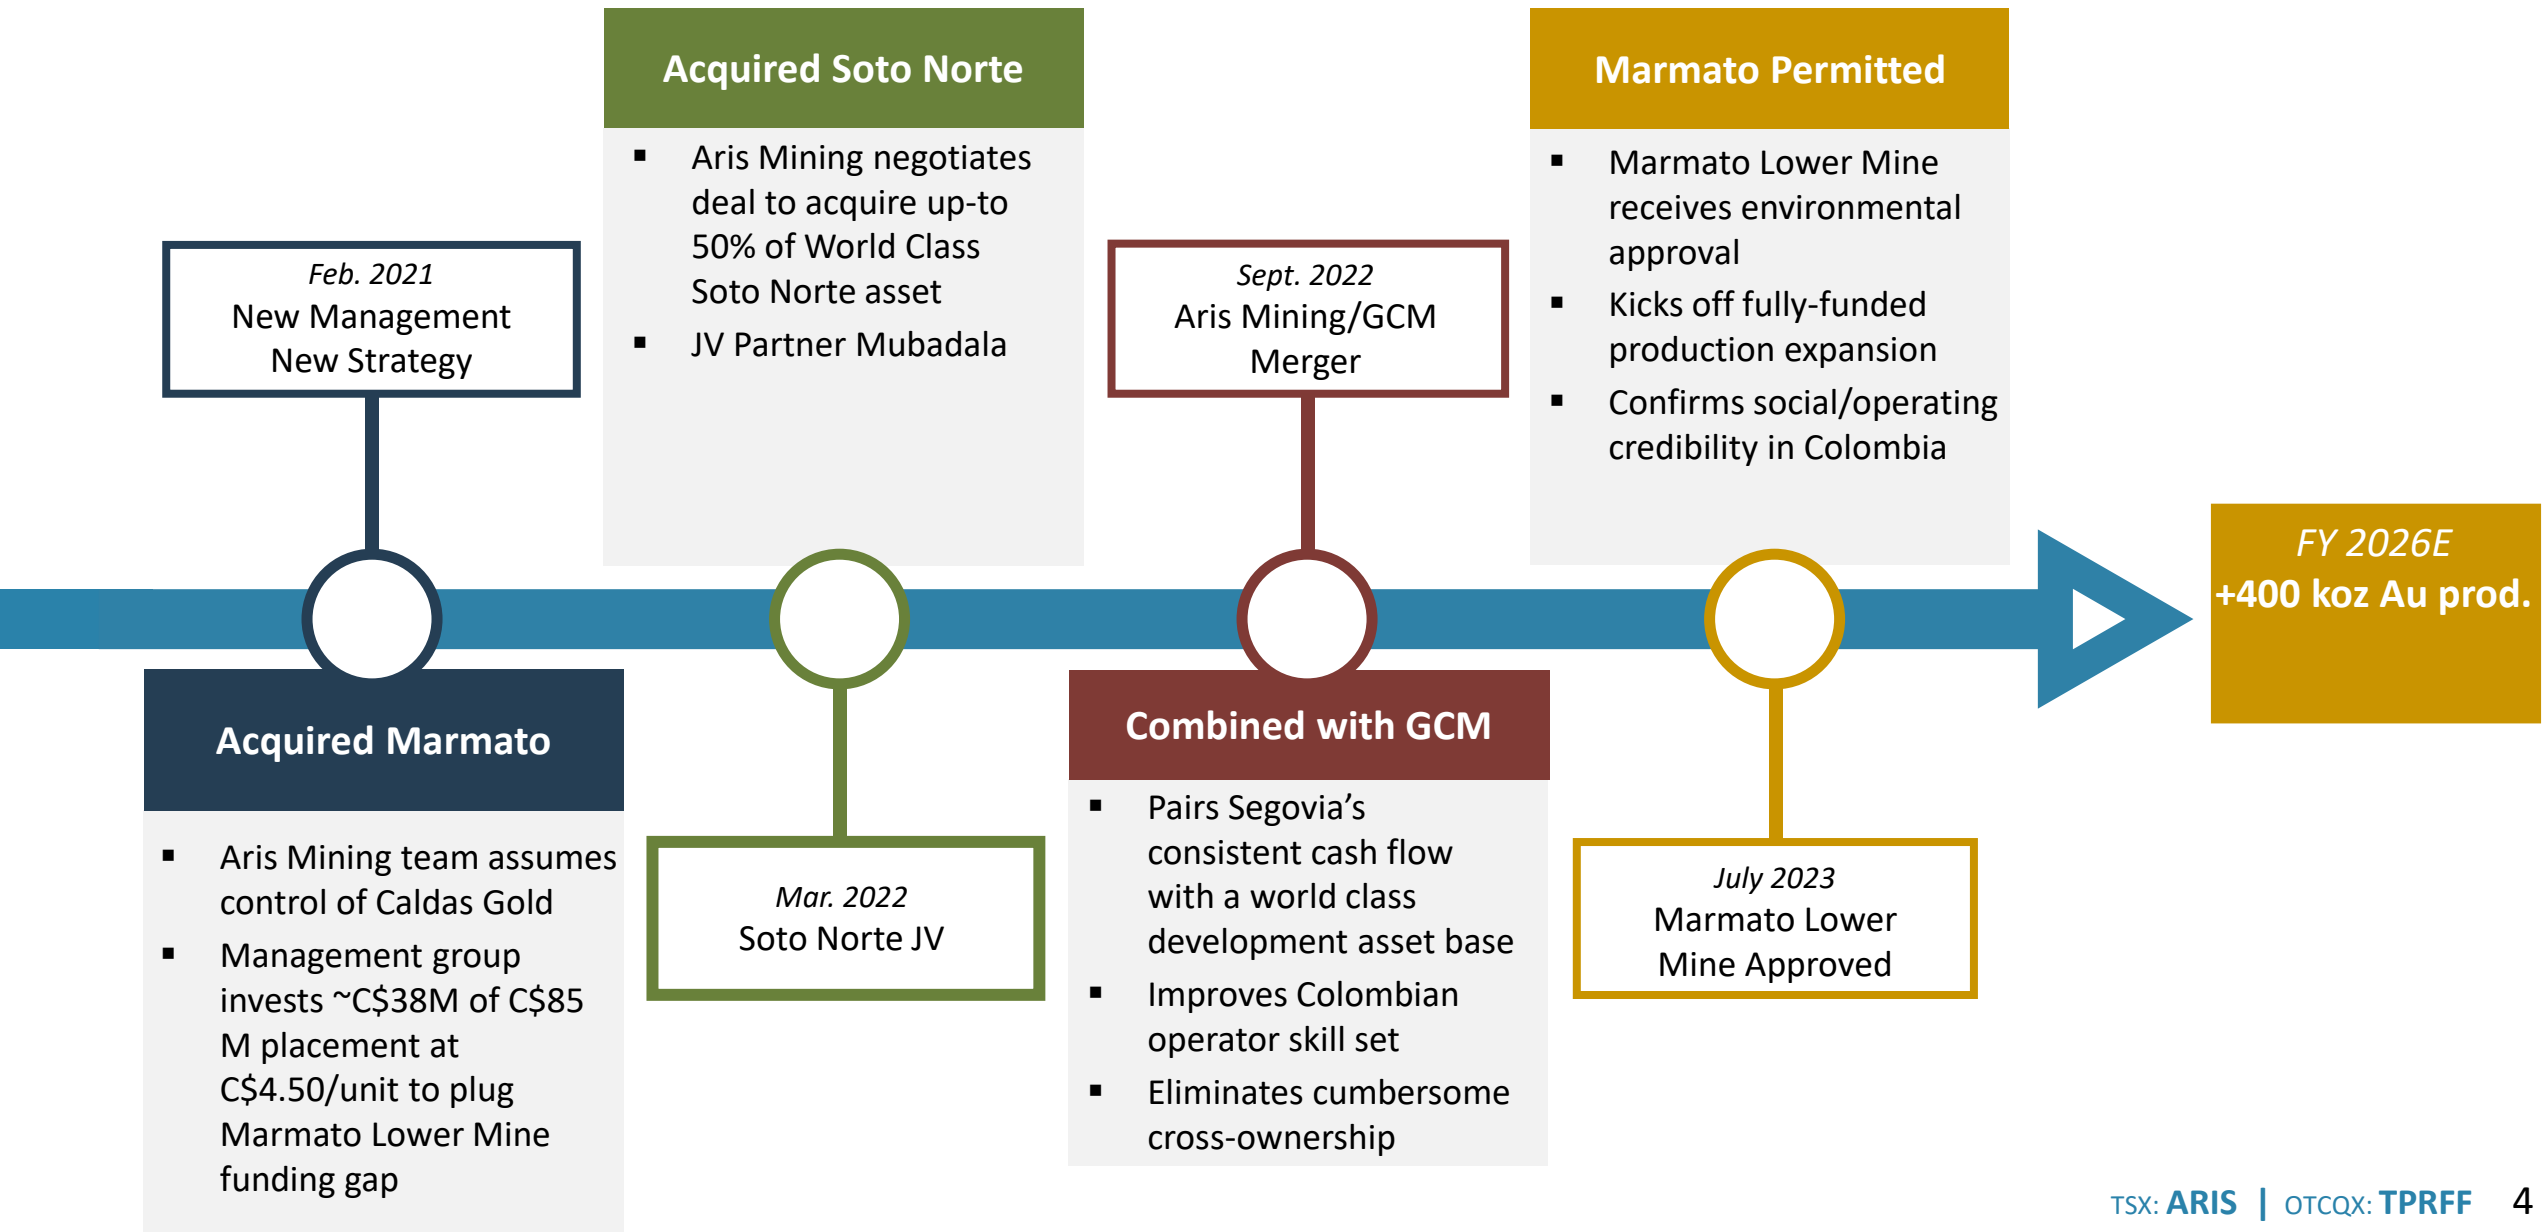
Feb. 2021
New Management
New Strategy

Acquired Marmato

- Aris Mining team assumes control of Caldas Gold
- Management group invests ~C$38M of C$85 M placement at C$4.50/unit to plug Marmato Lower Mine funding gap

Acquired Soto Norte

- Aris Mining negotiates deal to acquire up-to 50% of World Class Soto Norte asset
- JV Partner Mubadala

Mar. 2022
Soto Norte JV

Sept. 2022
Aris Mining/GCM
Merger

Combined with GCM

- Pairs Segovia's consistent cash flow with a world class development asset base
- Improves Colombian operator skill set
- Eliminates cumbersome cross-ownership

Marmato Permitted

- Marmato Lower Mine receives environmental approval
- Kicks off fully-funded production expansion
- Confirms social/operating credibility in Colombia

July 2023
Marmato Lower
Mine Approved

FY 2026E
+400 koz Au prod.

TSX: ARIS | OTCQX: TPRFF 4